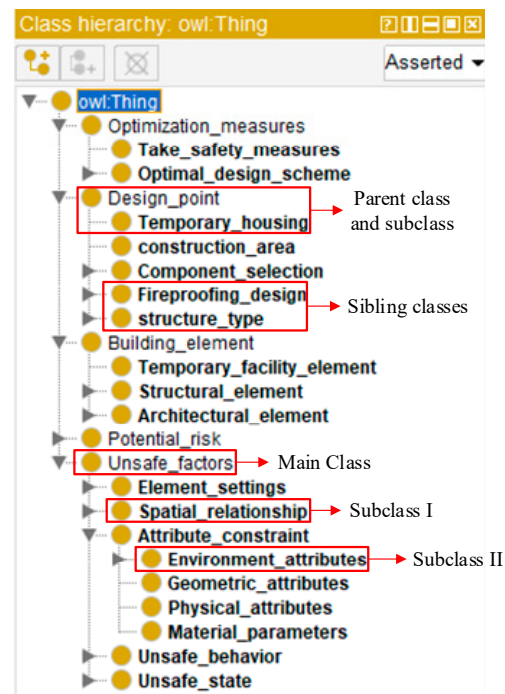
Class hierarchy: owl:Thing

Asserted

owl:Thing
Optimization_measures
Take_safety_measures
Optimal_design_scheme
Design_point
Temporary_housing
Parent class and subclass
construction_area
Component_selection
Fireproofing_design
structure_type
Sibling classes
Building_element
Temporary_facility_element
Structural_element
Architectural_element
Potential_risk
Unsafe_factors
Main Class
Element_settings
Spatial_relationship
Subclass I
Attribute_constraint
Environment_attributes
Subclass II
Geometric_attributes
Physical_attributes
Material_parameters
Unsafe_behavior
Unsafe_state